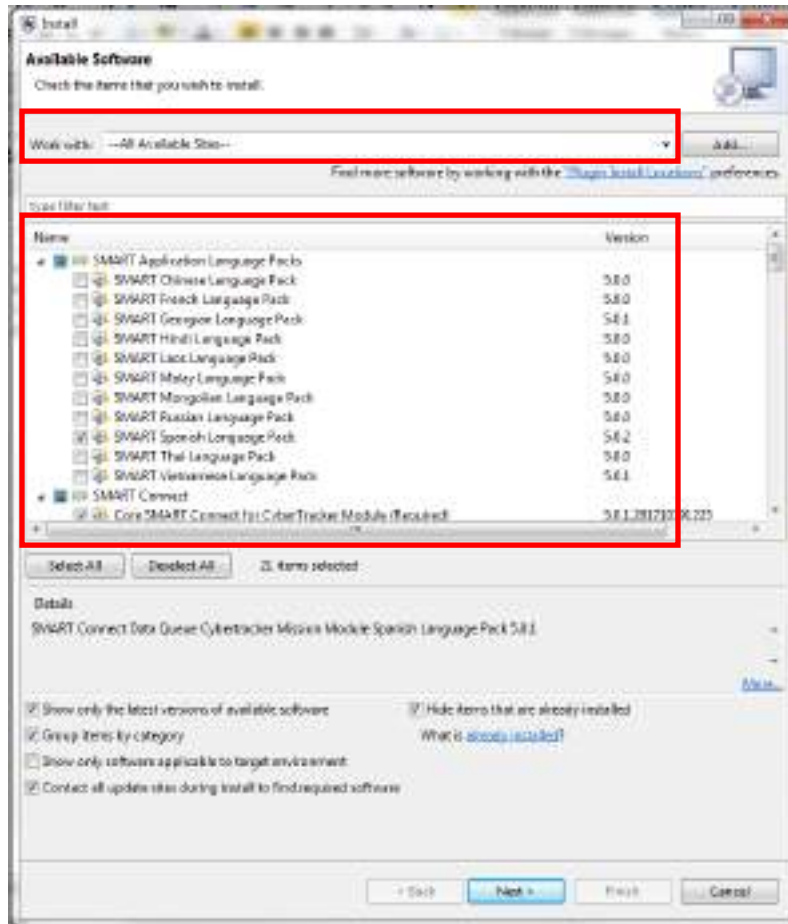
Install

Available Software

Check the items that you wish to install.

Work with: --All Available Sites--

Add...

Find more software by working with the "Plugin Install Locations" preferences.

type filter text

| Name | Version |
|---|---|
| SMART Application Language Packs | |
| SMART Chinese Language Pack | 5.0.0 |
| SMART French Language Pack | 5.0.0 |
| SMART Georgian Language Pack | 5.0.1 |
| SMART Hindi Language Pack | 5.0.0 |
| SMART Laos Language Pack | 5.0.0 |
| SMART Malay Language Pack | 5.0.0 |
| SMART Mongolian Language Pack | 5.0.0 |
| SMART Russian Language Pack | 5.0.0 |
| SMART Spanish Language Pack | 5.0.2 |
| SMART Thai Language Pack | 5.0.0 |
| SMART Vietnamese Language Pack | 5.0.1 |
| SMART Connect | |
| Core SMART Connect for CyberTracker Module (Required) | 5.0.1.201710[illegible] |

Select All

Deselect All

21 items selected

Details

SMART Connect Data Queue Cybertracker Mission Module Spanish Language Pack 5.0.1

More...

Show only the latest versions of available software

Hide items that are already installed

Group items by category

What is already installed?

Show only software applicable to target environment

Contact all update sites during install to find required software

< Back

Next >

Finish

Cancel